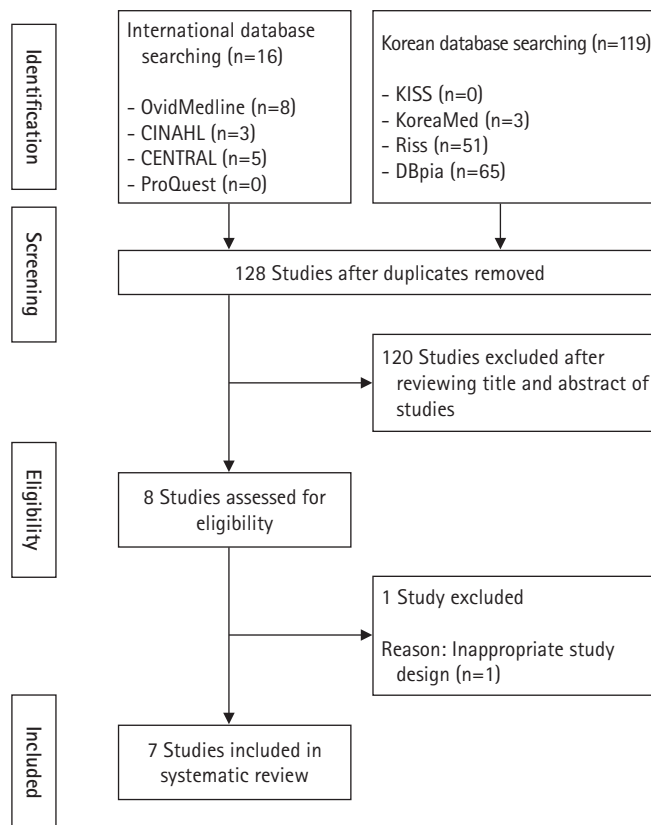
Identification

International database searching (n=16)

- OvidMedline (n=8)
- CINAHL (n=3)
- CENTRAL (n=5)
- ProQuest (n=0)

Korean database searching (n=119)

- KISS (n=0)
- KoreaMed (n=3)
- Riss (n=51)
- DBpia (n=65)

Screening

128 Studies after duplicates removed

120 Studies excluded after reviewing title and abstract of studies

Eligibility

8 Studies assessed for eligibility

1 Study excluded

Reason: Inappropriate study design (n=1)

Included

7 Studies included in systematic review